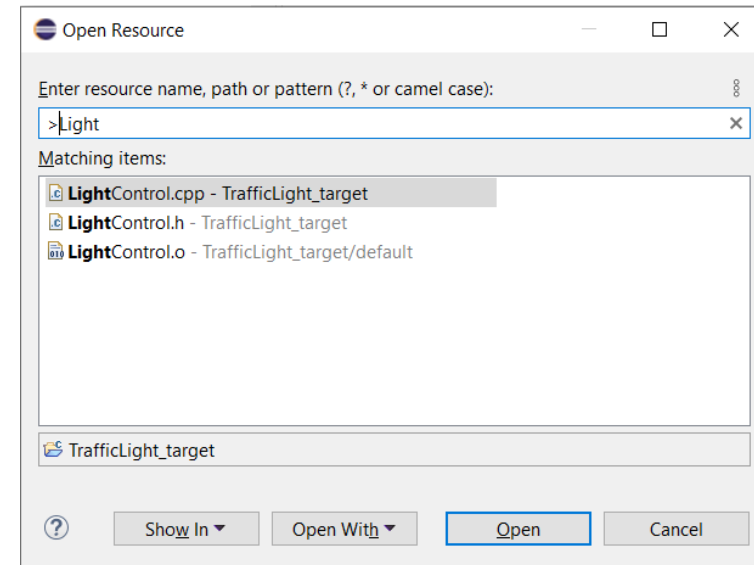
Open Resource

Enter resource name, path or pattern (?, * or camel case):

>Light

Matching items:

LightControl.cpp - TrafficLight_target
LightControl.h - TrafficLight_target
LightControl.o - TrafficLight_target/default

TrafficLight_target

?

Show In

Open With

Open

Cancel